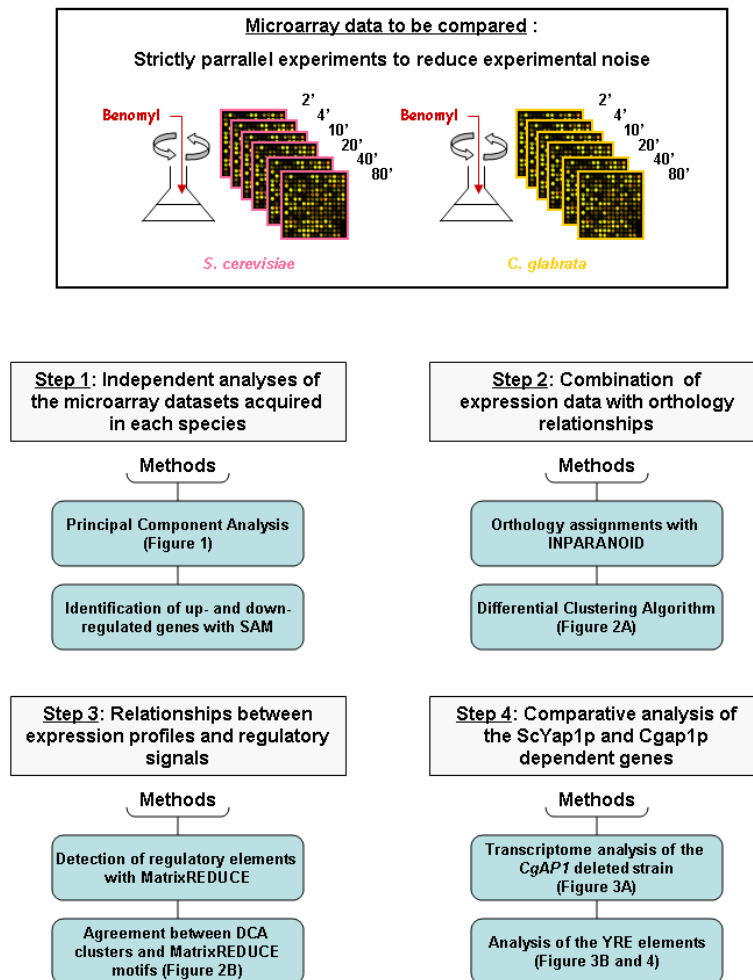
Microarray data to be compared :

Strictly parrallel experiments to reduce experimental noise

Benomyl

2'
4'
10'
20'
40'
80'

S. cerevisiae

Benomyl

2'
4'
10'
20'
40'
80'

C. glabrata

Step 1: Independent analyses of the microarray datasets acquired in each species

Methods

Principal Component Analysis (Figure 1)

Identification of up- and down-regulated genes with SAM

Step 2: Combination of expression data with orthology relationships

Methods

Orthology assignments with INPARANOID

Differential Clustering Algorithm (Figure 2A)

Step 3: Relationships between expression profiles and regulatory signals

Methods

Detection of regulatory elements with MatrixREDUCE

Agreement between DCA clusters and MatrixREDUCE motifs (Figure 2B)

Step 4: Comparative analysis of the ScYap1p and Cgap1p dependent genes

Methods

Transcriptome analysis of the CgAP1 deleted strain (Figure 3A)

Analysis of the YRE elements (Figure 3B and 4)